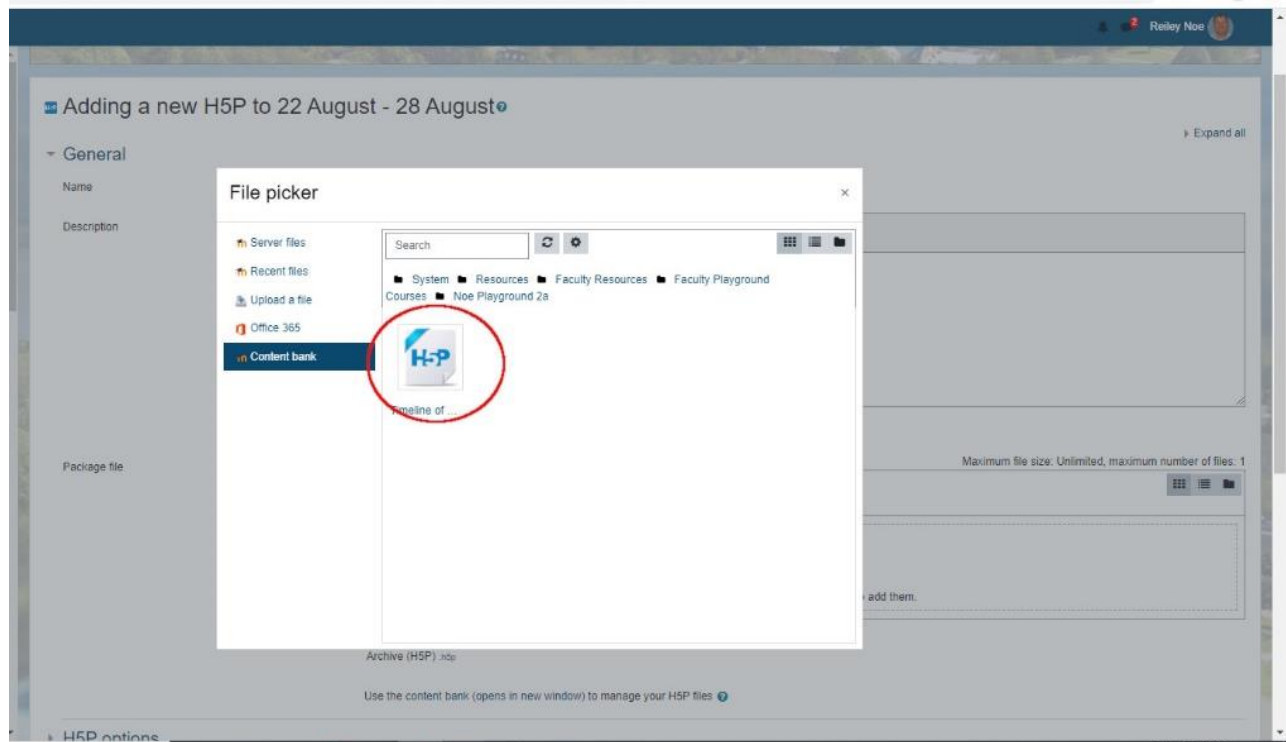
2 Reiley Noe

Adding a new H5P to 22 August - 28 August

Expand all

General

Name

Description

File picker

Server files
Recent files
Upload a file
Office 365
Content bank

Search

System Resources Faculty Resources Faculty Playground Courses Noe Playground 2a

H5P

Timeline of ...

Package file

Maximum file size: Unlimited, maximum number of files: 1

add them.

Archive (H5P) .h5p

Use the content bank (opens in new window) to manage your H5P files

H5P options